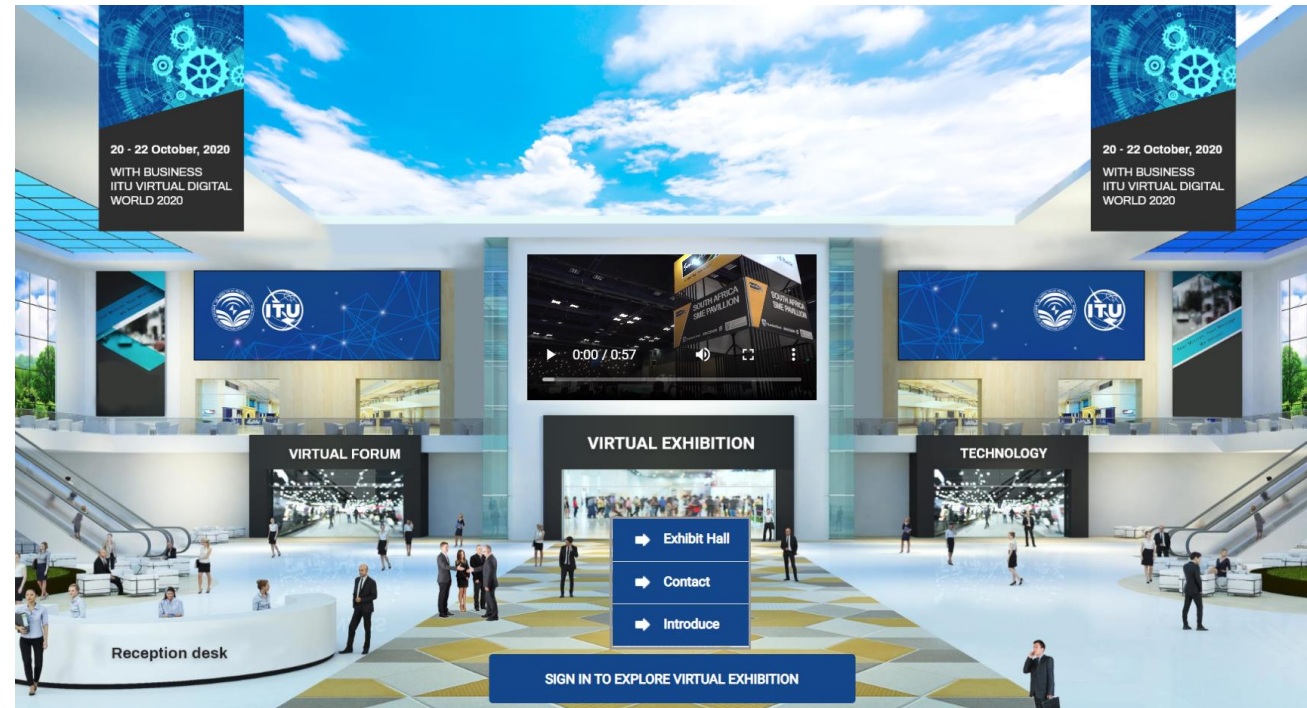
20 - 22 October, 2020
WITH BUSINESS
ITU VIRTUAL DIGITAL WORLD 2020

20 - 22 October, 2020
WITH BUSINESS
ITU VIRTUAL DIGITAL WORLD 2020

ITU

SOUTH AFRICA SME PAVILION

0:00 / 0:57

ITU

VIRTUAL FORUM

VIRTUAL EXHIBITION

TECHNOLOGY

Exhibit Hall

Contact

Introduce

Reception desk

SIGN IN TO EXPLORE VIRTUAL EXHIBITION